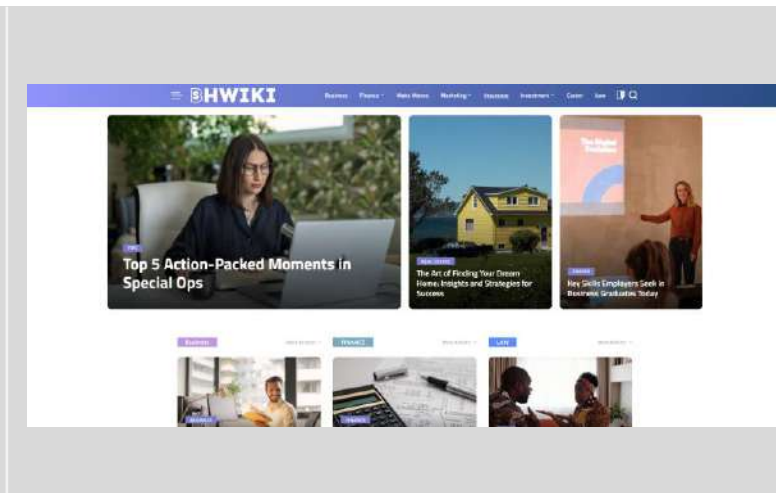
BHWIKI

Business Finance Make Money Marketing Insurance Investment Career Law

Top 5 Action-Packed Moments in Special Ops

REAL ESTATE
The Art of Finding Your Dream Home: Insights and Strategies for Success

The Market Solutions

CAREER
Key Skills Employers Seek in Business Graduates Today

Business

FINANCE

LAW

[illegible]

FINANCE